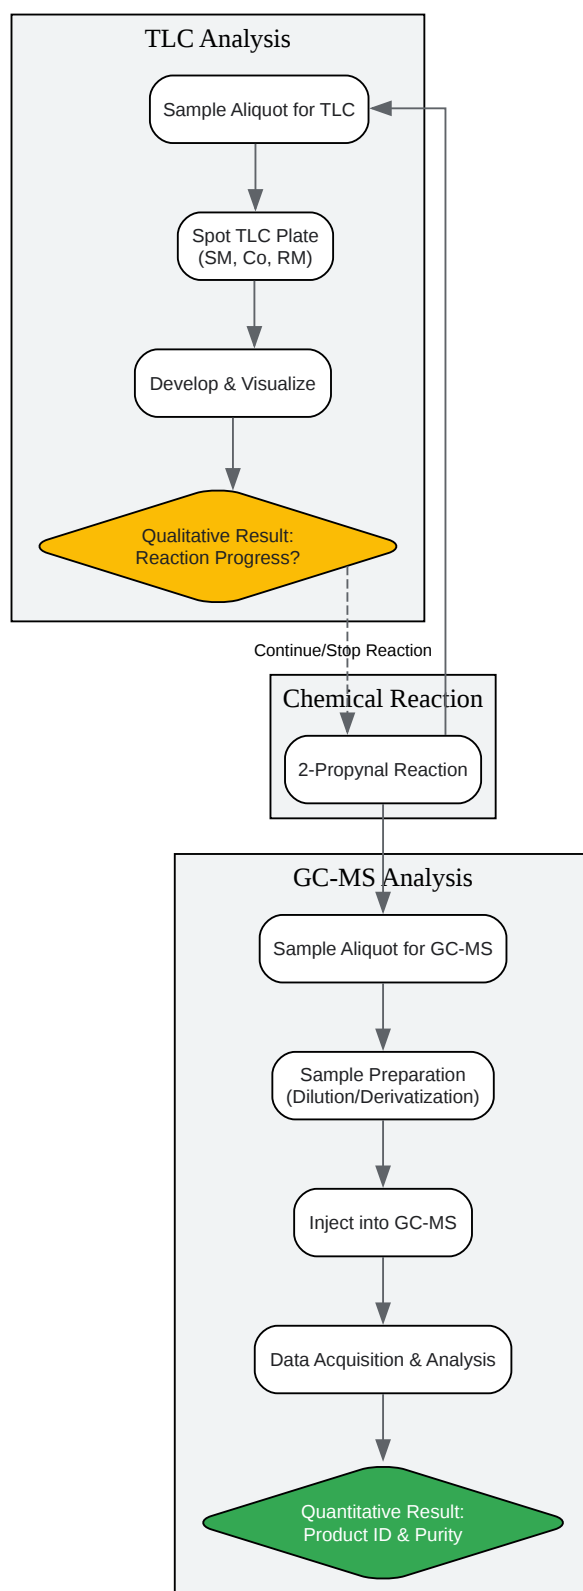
TLC Analysis

Sample Aliquot for TLC

Spot TLC Plate (SM, Co, RM)

Develop & Visualize

Qualitative Result: Reaction Progress?

Continue/Stop Reaction

Chemical Reaction

2-Propynal Reaction

GC-MS Analysis

Sample Aliquot for GC-MS

Sample Preparation (Dilution/Derivatization)

Inject into GC-MS

Data Acquisition & Analysis

Quantitative Result: Product ID & Purity